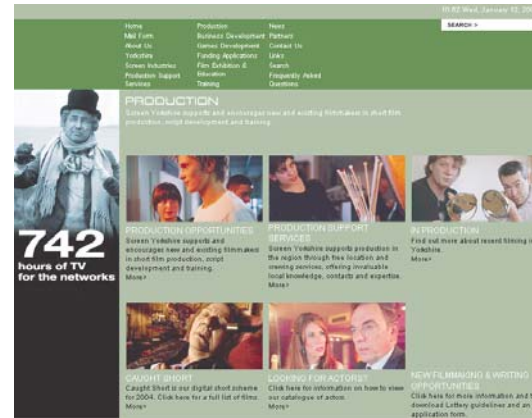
01:02 Wed, January 12, 20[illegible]

SEARCH >

Home
Mail Form
About Us
Yorkshire
Screen Industries
Production Support Services

Production
Business Development
Games Development
Funding Applications
Film Exhibition & Education
Training

News
Partners
Contact Us
Links
Search
Frequently Asked Questions

PRODUCTION
Screen Yorkshire supports and encourages new and existing filmmakers in short film production, script development and training.

742
hours of TV for the networks

PRODUCTION OPPORTUNITIES
Screen Yorkshire supports and encourages new and existing filmmakers in short film production, script development and training.
More>

PRODUCTION SUPPORT SERVICES
Screen Yorkshire supports production in the region through free location and crewing services, offering invaluable local knowledge, contacts and expertise.
More>

IN PRODUCTION
Find out more about recent filming in Yorkshire.
More>

CAUGHT SHORT
Caught Short is our digital short scheme for 2004. Click here for a full list of films.
More>

LOOKING FOR ACTORS?
Click here for information on how to view our catalogue of actors.
More>

NEW FILMMAKING & WRITING OPPORTUNITIES
Click here for more information and to download Lottery guidelines and an application form.